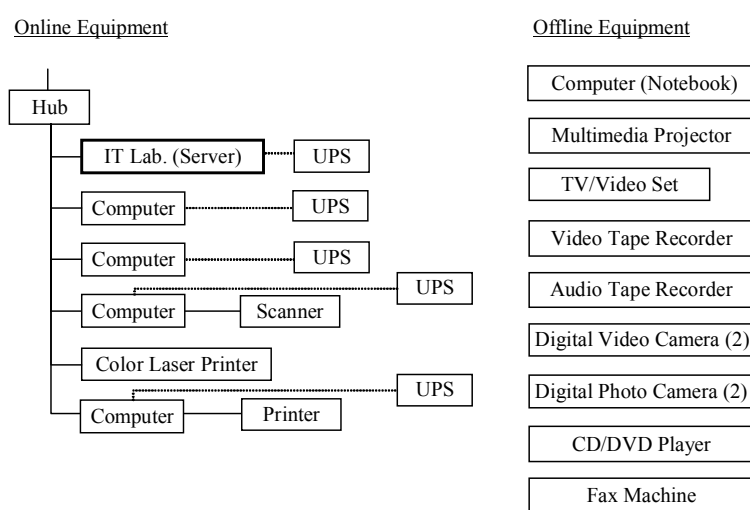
Online Equipment

Hub

IT Lab. (Server)
UPS

Computer
UPS

Computer
UPS

UPS
Computer
Scanner

Color Laser Printer

UPS
Computer
Printer

Offline Equipment

Computer (Notebook)

Multimedia Projector

TV/Video Set

Video Tape Recorder

Audio Tape Recorder

Digital Video Camera (2)

Digital Photo Camera (2)

CD/DVD Player

Fax Machine